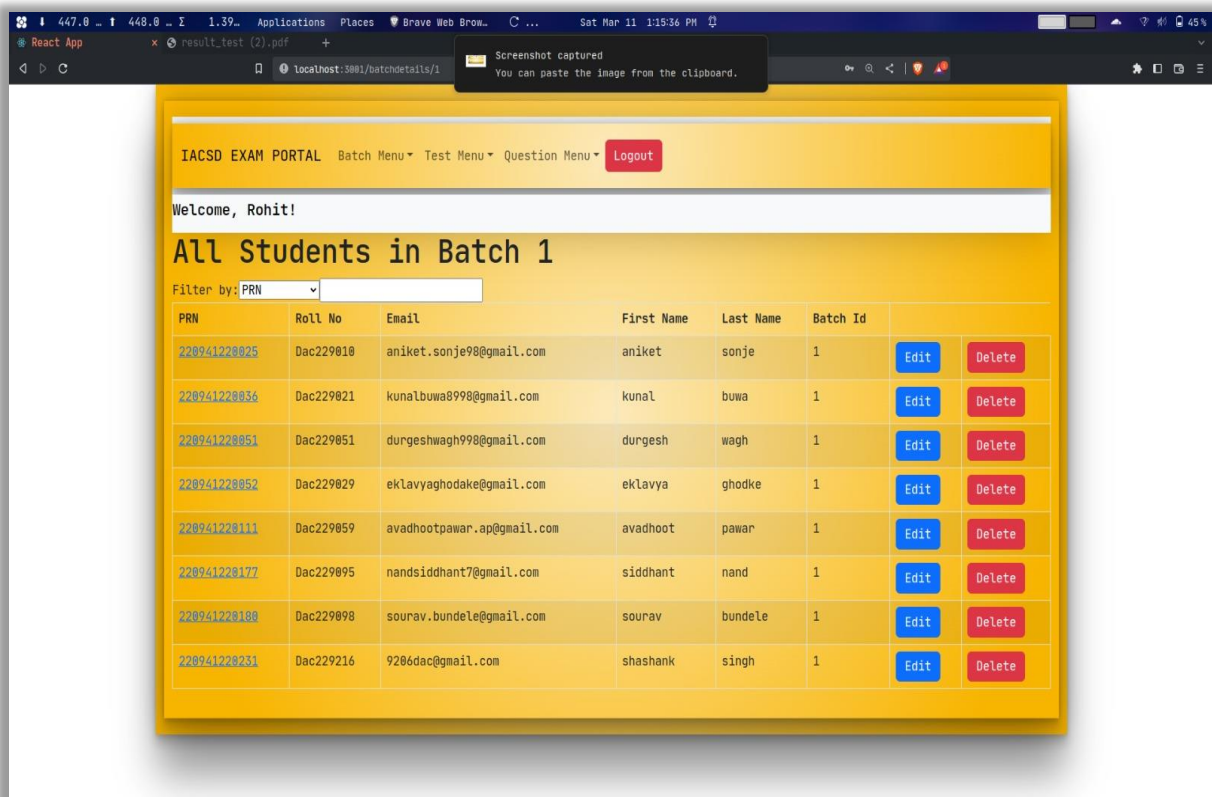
447.0 … 448.0 … Σ 1.39… Applications Places Brave Web Brow… C … Sat Mar 11 1:15:36 PM 45%

React App × result_test (2).pdf +

localhost:3001/batchdetails/1

Screenshot captured
You can paste the image from the clipboard.

IACSD EXAM PORTAL Batch Menu▾ Test Menu▾ Question Menu▾ Logout

Welcome, Rohit!

All Students in Batch 1

Filter by: PRN

| PRN | Roll No | Email | First Name | Last Name | Batch Id | | |
|---|---|---|---|---|---|---|---|
| 220941228025 | Dac229010 | aniket.sonje98@gmail.com | aniket | sonje | 1 | Edit | Delete |
| 220941228036 | Dac229021 | kunalbuwa8998@gmail.com | kunal | buwa | 1 | Edit | Delete |
| 220941228051 | Dac229051 | durgeshwagh998@gmail.com | durgesh | wagh | 1 | Edit | Delete |
| 220941228052 | Dac229029 | eklavyaghodake@gmail.com | eklavya | ghodke | 1 | Edit | Delete |
| 220941228111 | Dac229059 | avadhootpawar.ap@gmail.com | avadhoot | pawar | 1 | Edit | Delete |
| 220941228177 | Dac229095 | nandsiddhant7@gmail.com | siddhant | nand | 1 | Edit | Delete |
| 220941228188 | Dac229098 | sourav.bundele@gmail.com | sourav | bundele | 1 | Edit | Delete |
| 220941228231 | Dac229216 | 9206dac@gmail.com | shashank | singh | 1 | Edit | Delete |